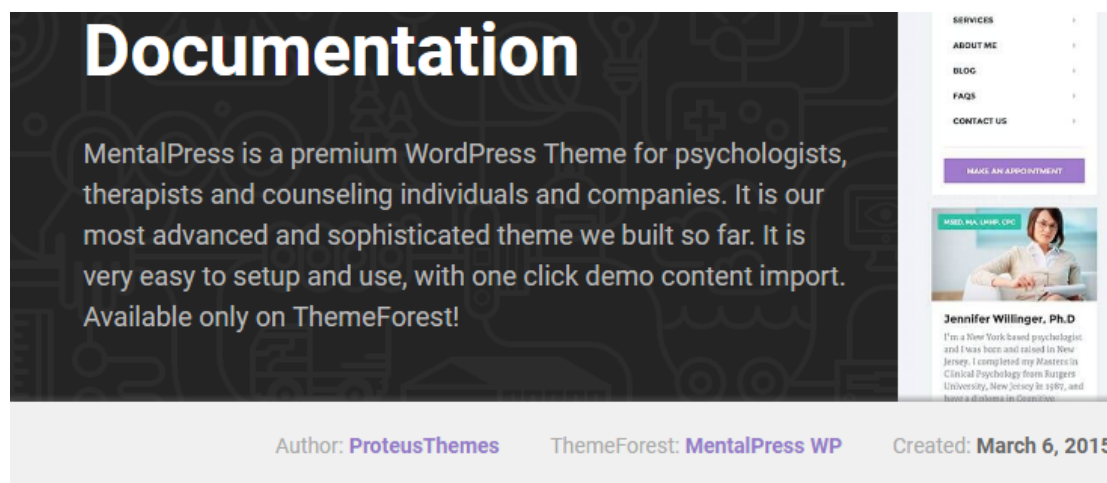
Documentation

MentalPress is a premium WordPress Theme for psychologists, therapists and counseling individuals and companies. It is our most advanced and sophisticated theme we built so far. It is very easy to setup and use, with one click demo content import. Available only on ThemeForest!

SERVICES
ABOUT ME
BLOG
FAQS
CONTACT US

MAKE AN APPOINTMENT

MSED, MA, LMHP, CPC

Jennifer Willinger, Ph.D

I'm a New York based psychologist and I was born and raised in New Jersey. I completed my Masters in Clinical Psychology from Rutgers University, New Jersey in 1987, and have a diploma in Cognitive

Author: ProteusThemes ThemeForest: MentalPress WP Created: March 6, 2015